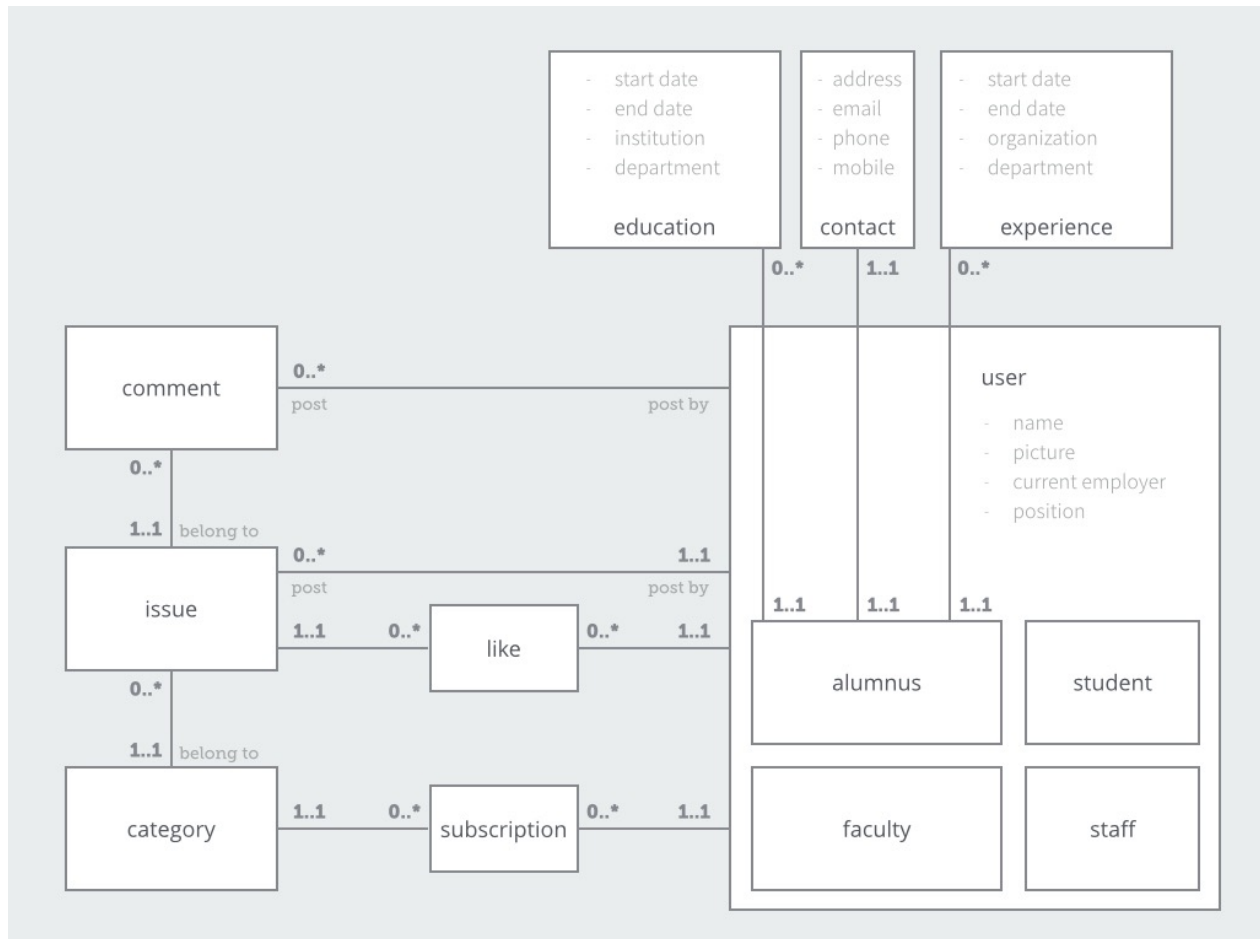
- start date
- end date
- institution
- department

education

- address
- email
- phone
- mobile

contact

- start date
- end date
- organization
- department

experience

0..*

1..1

0..*

comment

0..*

post

post by

user

- name
- picture
- current employer
- position

0..*

1..1 belong to

0..*

1..1

post

post by

issue

1..1

0..*

like

0..*

1..1

1..1

1..1

1..1

alumnus

student

0..*

1..1 belong to

category

1..1

0..*

subscription

0..*

1..1

faculty

staff